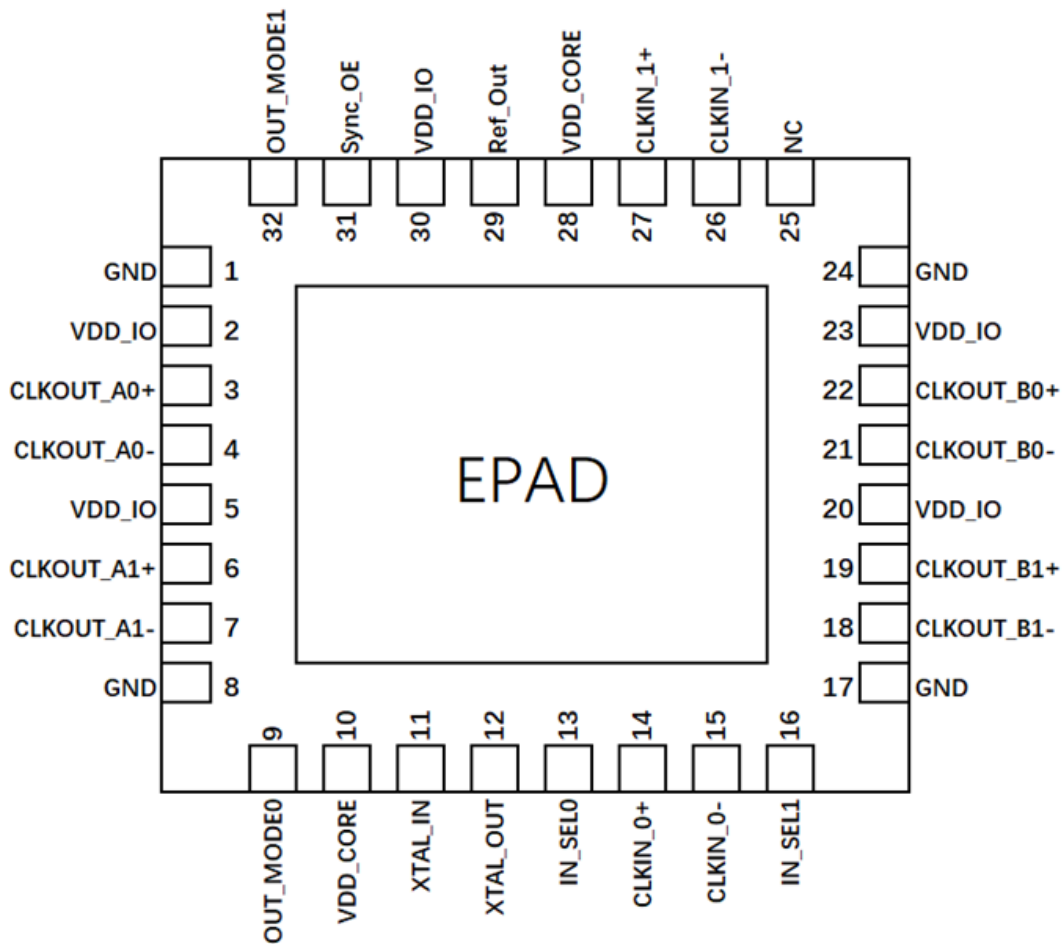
OUT_MODE1 Sync_OE VDD_IO Ref_Out VDD_CORE CLKIN_1+ CLKIN_1- NC

32 31 30 29 28 27 26 25

GND 1
VDD_IO 2
CLKOUT_A0+ 3
CLKOUT_A0- 4
VDD_IO 5
CLKOUT_A1+ 6
CLKOUT_A1- 7
GND 8

EPAD

24 GND
23 VDD_IO
22 CLKOUT_B0+
21 CLKOUT_B0-
20 VDD_IO
19 CLKOUT_B1+
18 CLKOUT_B1-
17 GND

9 10 11 12 13 14 15 16

OUT_MODE0 VDD_CORE XTAL_IN XTAL_OUT IN_SEL0 CLKIN_0+ CLKIN_0- IN_SEL1